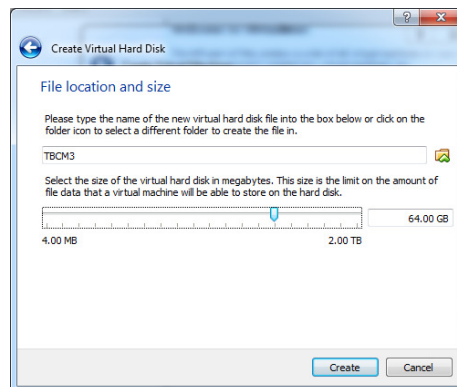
?

Create Virtual Hard Disk

File location and size

Please type the name of the new virtual hard disk file into the box below or click on the folder icon to select a different folder to create the file in.

TBCM3

Select the size of the virtual hard disk in megabytes. This size is the limit on the amount of file data that a virtual machine will be able to store on the hard disk.

64.00 GB

4.00 MB

2.00 TB

Create

Cancel